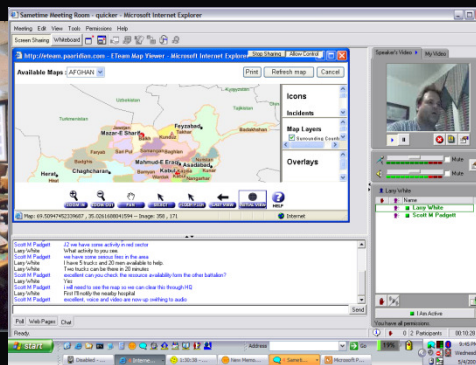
Sametime Meeting Room - quicker - Microsoft Internet Explorer

Meeting Edit View Tools Permissions Help

Screen Sharing Whiteboard

Stop Sharing Allow Control

http://eteam.paeridion.com - ETeam Map Viewer - Microsoft Internet Explorer

Available Maps AFGHAN

Print Refresh map Cancel

Icons

Incidents

Map Layers

Surrounding Countr

Overlays

Turkmenistan

Tajikistan

Feyzabad

Mazar-E Sharif

Badakhshan

Mahmud-E Eraqi

Asadabad

Herat

Chaghcharan

Kabul

Jalalabad

HELP

Map: 69.50947452239607 , 35.0261608841594 -- Image: 358 , 171

Internet

Speaker's Video My Video

Mute

Mute

Lasy White

Name

Lasy White

Scott M Padgett

Scott M Padgett: 22 we have some activity in red sector
Lasy White: What activity to you see.
Scott M Padgett: we have some convoy fires in the area
Lasy White: I have 5 trucks and 20 men available to help.
Lasy White: Two trucks can be there in 20 minutes
Scott M Padgett: excellent can you check the resource availability form the other battalion?
Lasy White: Yes
Scott M Padgett: i will need to see the map so we can clear this through HQ
Lasy White: First I'll notify the nearby hospital
Scott M Padgett: excellent, voice and video are now up switching to audio

Send

Poll Web Pages Chat

Ready

I Am Active

You have all permissions

2 Participants

Start

Address

Go